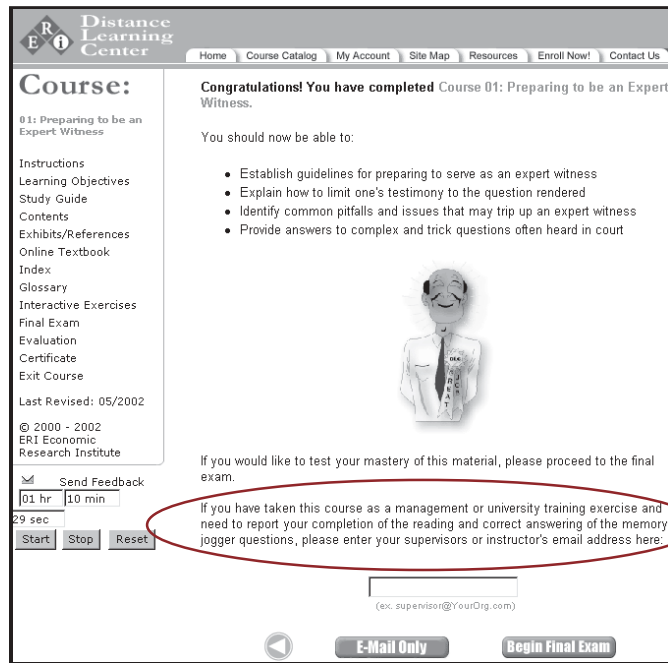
ERI Distance Learning Center

Home | Course Catalog | My Account | Site Map | Resources | Enroll Now! | Contact Us

Course:

01: Preparing to be an Expert Witness

Instructions
Learning Objectives
Study Guide
Contents
Exhibits/References
Online Textbook
Index
Glossary
Interactive Exercises
Final Exam
Evaluation
Certificate
Exit Course

Last Revised: 05/2002

© 2000 - 2002 ERI Economic Research Institute

Send Feedback

01 hr 10 min 29 sec

Start Stop Reset

Congratulations! You have completed Course 01: Preparing to be an Expert Witness.

You should now be able to:

- Establish guidelines for preparing to serve as an expert witness
- Explain how to limit one's testimony to the question rendered
- Identify common pitfalls and issues that may trip up an expert witness
- Provide answers to complex and trick questions often heard in court

If you would like to test your mastery of this material, please proceed to the final exam.

If you have taken this course as a management or university training exercise and need to report your completion of the reading and correct answering of the memory jogger questions, please enter your supervisors or instructor's email address here:

(ex. supervisor@YourOrg.com)

E-Mail Only Begin Final Exam